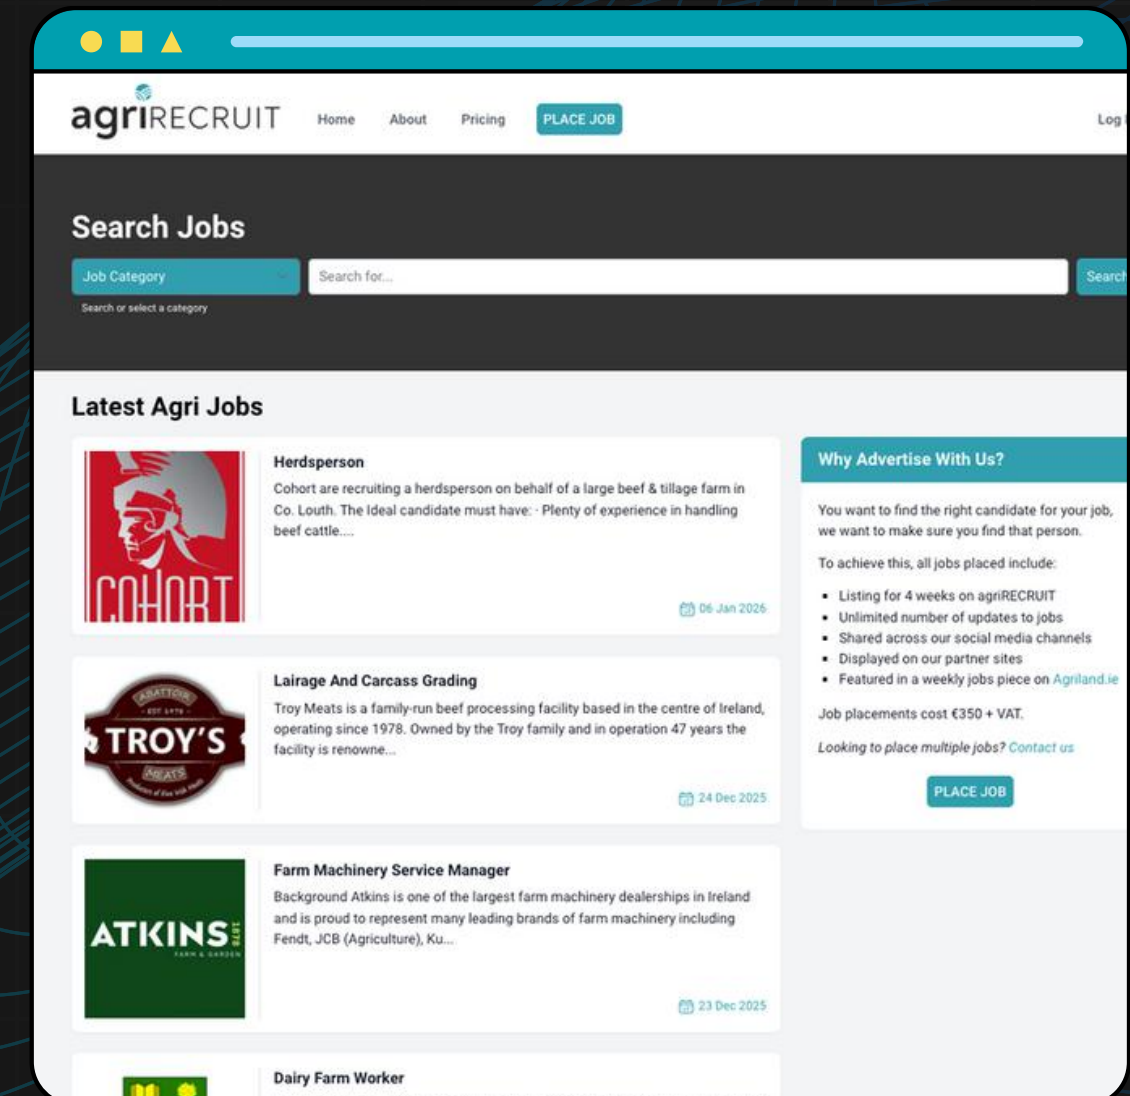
agriRECRUIT Home About Pricing PLACE JOB Log

Search Jobs

Job Category

Search for...

Search

Search or select a category

Latest Agri Jobs

COHORT

Herdsperson

Cohort are recruiting a herdsperson on behalf of a large beef & tillage farm in Co. Louth. The Ideal candidate must have: · Plenty of experience in handling beef cattle....

06 Jan 2026

ABATTOIR EST 1978 TROY'S MEATS

Lairage And Carcass Grading

Troy Meats is a family-run beef processing facility based in the centre of Ireland, operating since 1978. Owned by the Troy family and in operation 47 years the facility is renowne...

24 Dec 2025

ATKINS 1878 FARM & GARDEN

Farm Machinery Service Manager

Background Atkins is one of the largest farm machinery dealerships in Ireland and is proud to represent many leading brands of farm machinery including Fendt, JCB (Agriculture), Ku...

23 Dec 2025

Dairy Farm Worker

Why Advertise With Us?

You want to find the right candidate for your job, we want to make sure you find that person.

To achieve this, all jobs placed include:

- Listing for 4 weeks on agriRECRUIT
- Unlimited number of updates to jobs
- Shared across our social media channels
- Displayed on our partner sites
- Featured in a weekly jobs piece on Agriland.ie

Job placements cost €350 + VAT.

Looking to place multiple jobs? Contact us

PLACE JOB